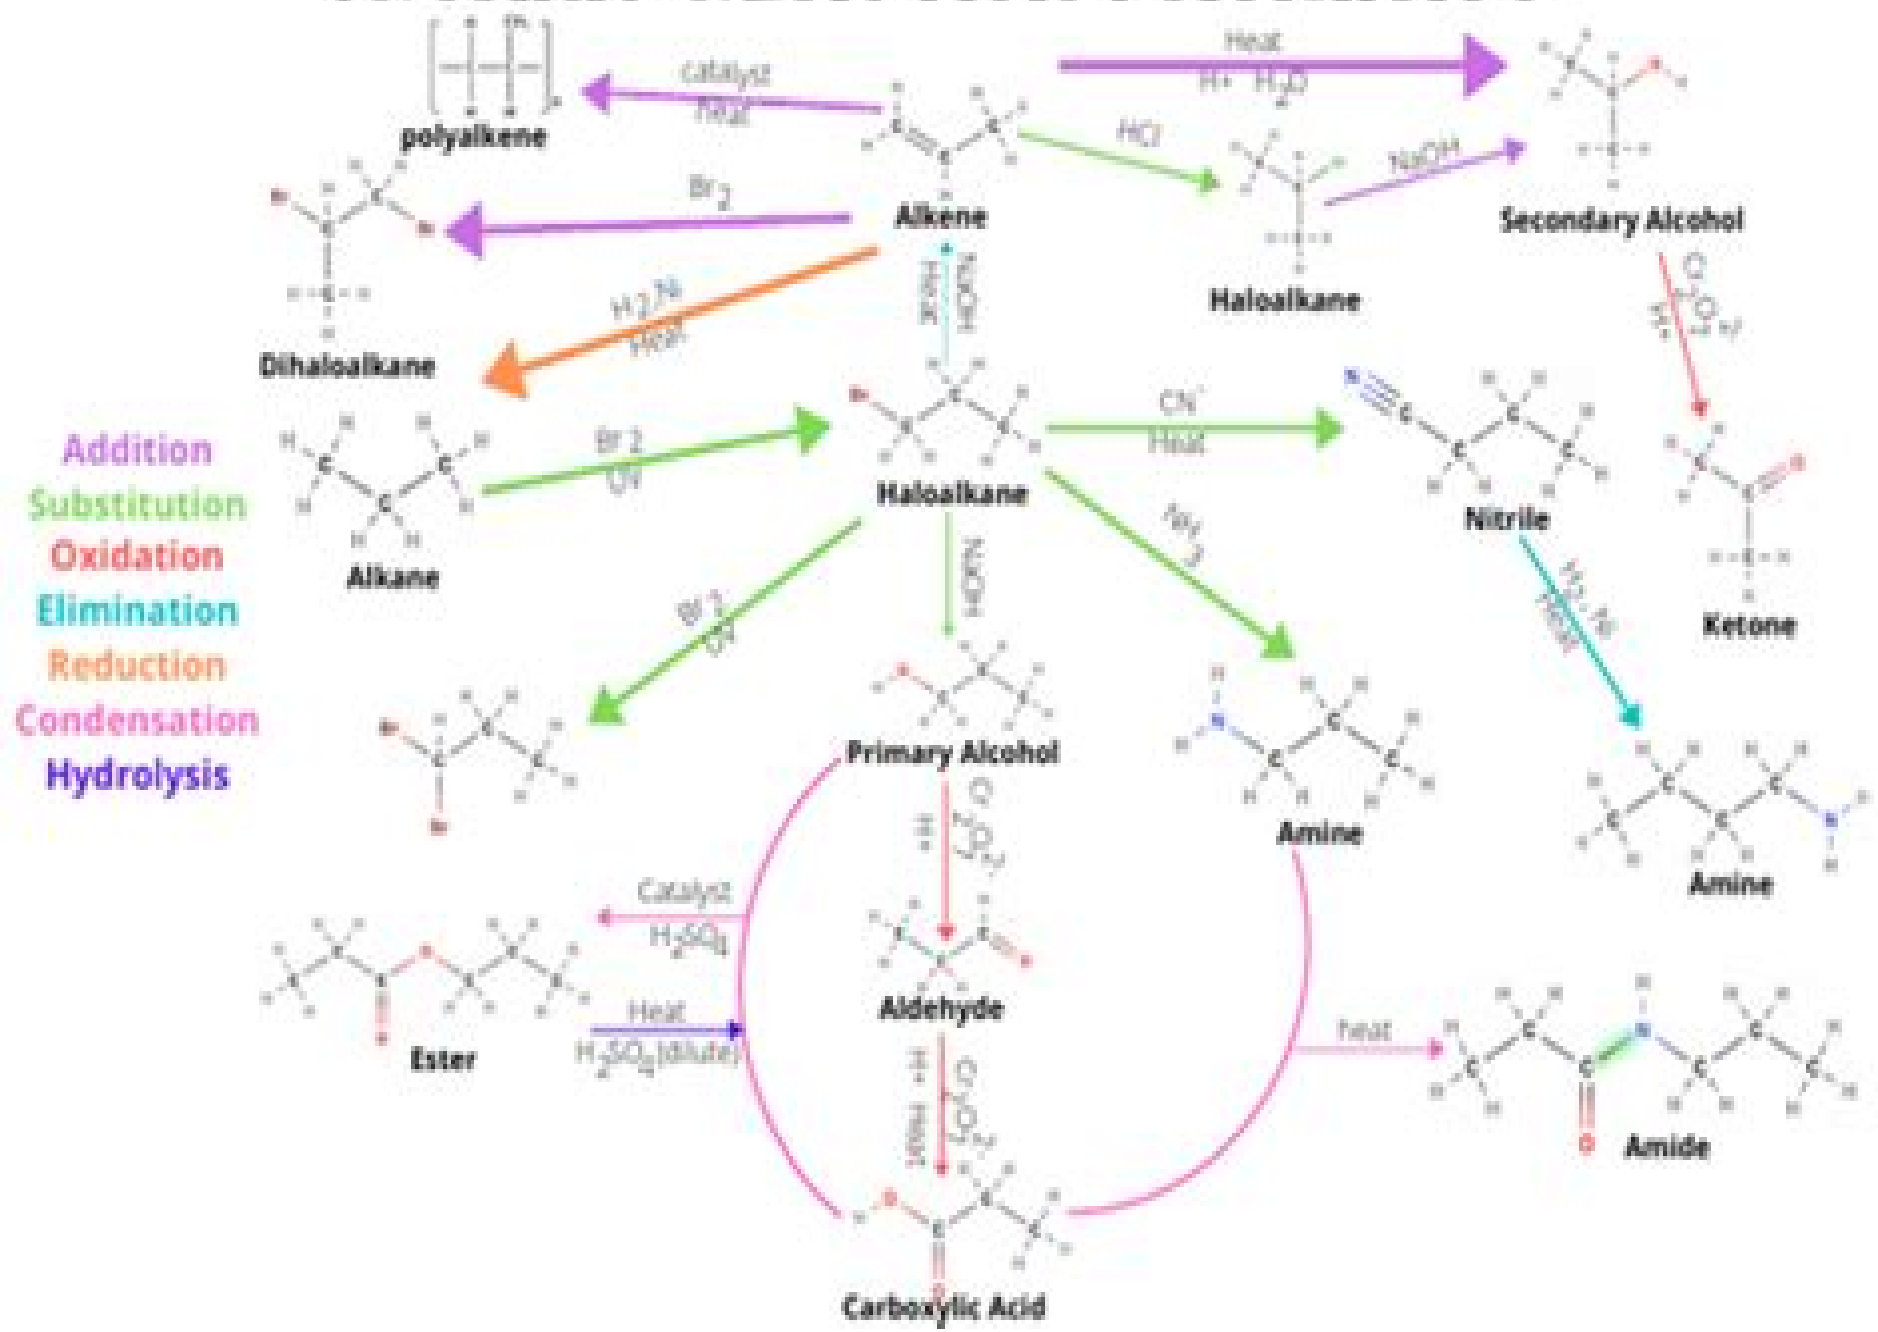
polyalkene

catalyst
Heat

Heat
H+ $H_2O$

HCl

NaOH

$Br_2$

Alkene

Secondary Alcohol

Haloalkane

$H_2$ Ni
Heat

KOH
Heat

Dihaloalkane

$Cr_2O_7^{2-}$
H+

Addition
Substitution
Oxidation
Elimination
Reduction
Condensation
Hydrolysis

Br 2
UV

$CN^-$
Heat

Alkane

Haloalkane

Nitrile

Ketone

$NH_3$

NaOH

Br 2
UV

$H_2$ Ni
Heat

Primary Alcohol

Amine

Amine

$Cr_2O_7^{2-}$
H+

Catalyst
$H_2SO_4$

Aldehyde

Heat
$H_2SO_4$ (dilute)

Ester

Heat

$Cr_2O_7^{2-}$
H+
Heat

Amide

Carboxylic Acid